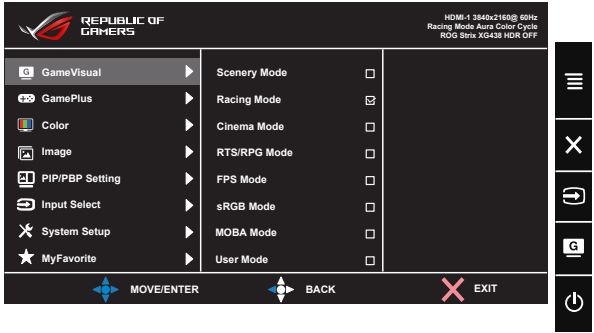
REPUBLIC OF GAMERS

HDMI-1 3840x2160@ 60Hz
Racing Mode Aura Color Cycle
ROG Strix XG438 HDR OFF

GameVisual
GamePlus
Color
Image
PIP/PBP Setting
Input Select
System Setup
MyFavorite

Scenery Mode
Racing Mode
Cinema Mode
RTS/RPG Mode
FPS Mode
sRGB Mode
MOBA Mode
User Mode

MOVE/ENTER
BACK
EXIT